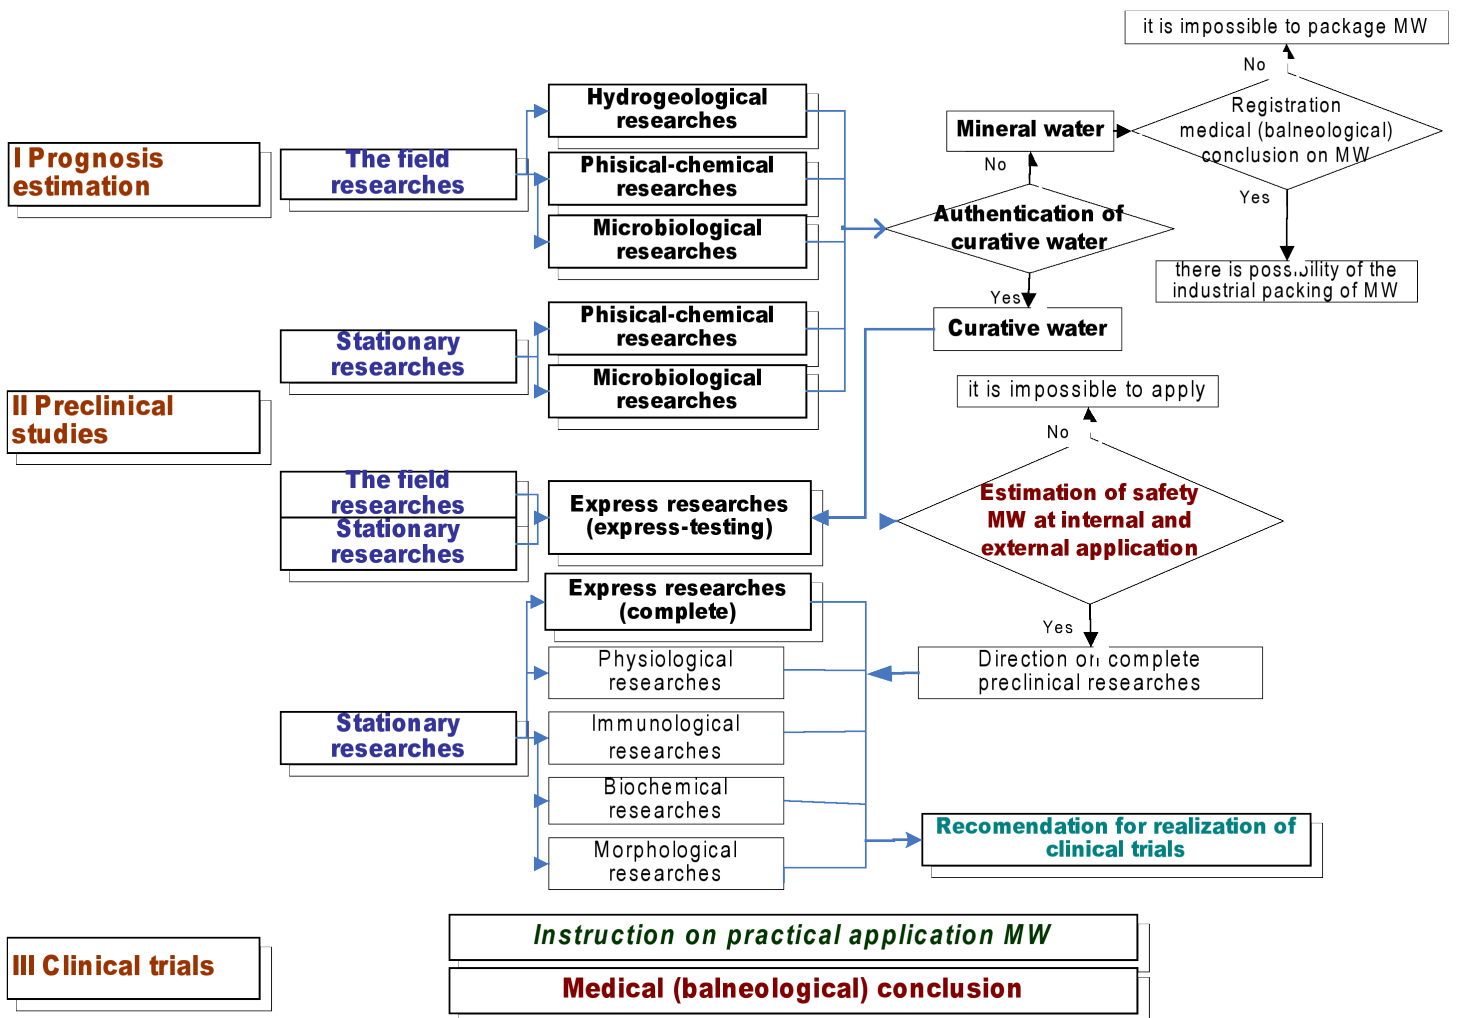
it is impossible to package MW

No

Registration medical (balneological) conclusion on MW

Yes

there is possibility of the industrial packing of MW

Mineral water

No

I Prognosis estimation

The field researches

Hydrogeological researches

Phisical-chemical researches

Microbiological researches

Authentication of curative water

Yes

Curative water

Stationary researches

Phisical-chemical researches

Microbiological researches

II Preclinical studies

it is impossible to apply

No

The field researches

Stationary researches

Express researches (express-testing)

Estimation of safety MW at internal and external application

Express researches (complete)

Yes

Physiological researches

Direction on complete preclinical researches

Stationary researches

Immunological researches

Biochemical researches

Recomendation for realization of clinical trials

Morphological researches

III Clinical trials

Instruction on practical application MW

Medical (balneological) conclusion